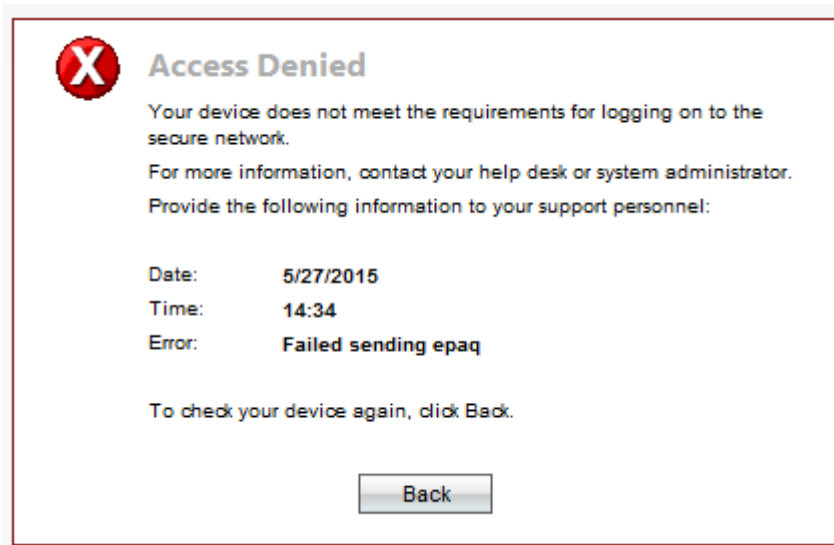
Access Denied

Your device does not meet the requirements for logging on to the secure network.

For more information, contact your help desk or system administrator.

Provide the following information to your support personnel:

| | |
|---|---|
| Date: | 5/27/2015 |
| Time: | 14:34 |
| Error: | Failed sending epaq |

To check your device again, click Back.

Back